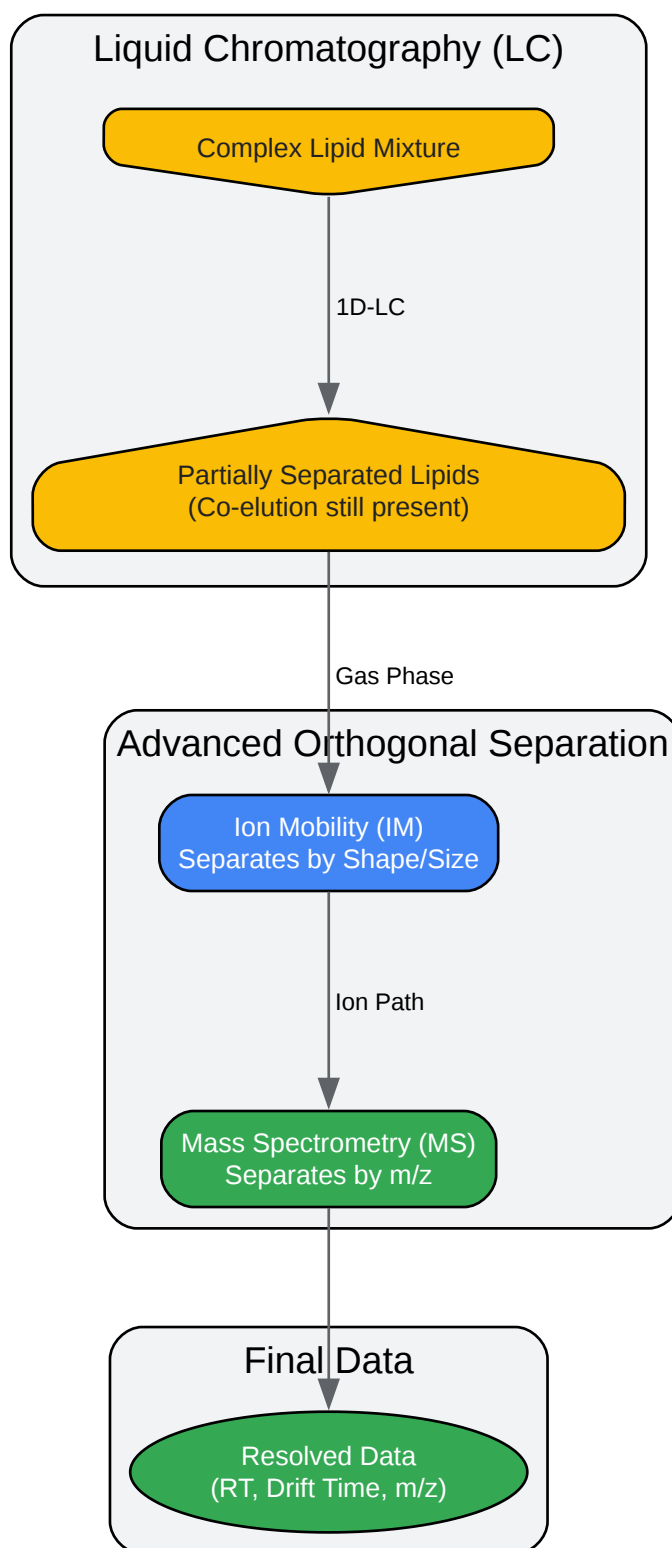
Liquid Chromatography (LC)

Complex Lipid Mixture

1D-LC

Partially Separated Lipids
(Co-elution still present)

Gas Phase

Advanced Orthogonal Separation

Ion Mobility (IM)
Separates by Shape/Size

Ion Path

Mass Spectrometry (MS)
Separates by m/z

Final Data

Resolved Data
(RT, Drift Time, m/z)